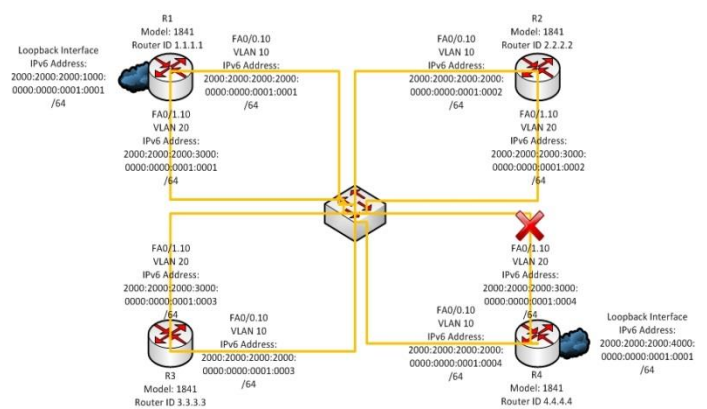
R1
Model: 1841
Router ID 1.1.1.1

Loopback Interface
IPv6 Address:
2000:2000:2000:1000:
0000:0000:0001:0001
/64

FA0/0.10
VLAN 10
IPv6 Address:
2000:2000:2000:2000:
0000:0000:0001:0001
/64

FA0/1.10
VLAN 20
IPv6 Address:
2000:2000:2000:3000:
0000:0000:0001:0001
/64

R2
Model: 1841
Router ID 2.2.2.2

FA0/0.10
VLAN 10
IPv6 Address:
2000:2000:2000:2000:
0000:0000:0001:0002
/64

FA0/1.10
VLAN 20
IPv6 Address:
2000:2000:2000:3000:
0000:0000:0001:0002
/64

FA0/1.10
VLAN 20
IPv6 Address:
2000:2000:2000:3000:
0000:0000:0001:0003
/64

FA0/0.10
VLAN 10
IPv6 Address:
2000:2000:2000:2000:
0000:0000:0001:0003
/64

R3
Model: 1841
Router ID 3.3.3.3

FA0/1.10
VLAN 20
IPv6 Address:
2000:2000:2000:3000:
0000:0000:0001:0004
/64

FA0/0.10
VLAN 10
IPv6 Address:
2000:2000:2000:2000:
0000:0000:0001:0004
/64

Loopback Interface
IPv6 Address:
2000:2000:2000:4000:
0000:0000:0001:0001
/64

R4
Model: 1841
Router ID 4.4.4.4